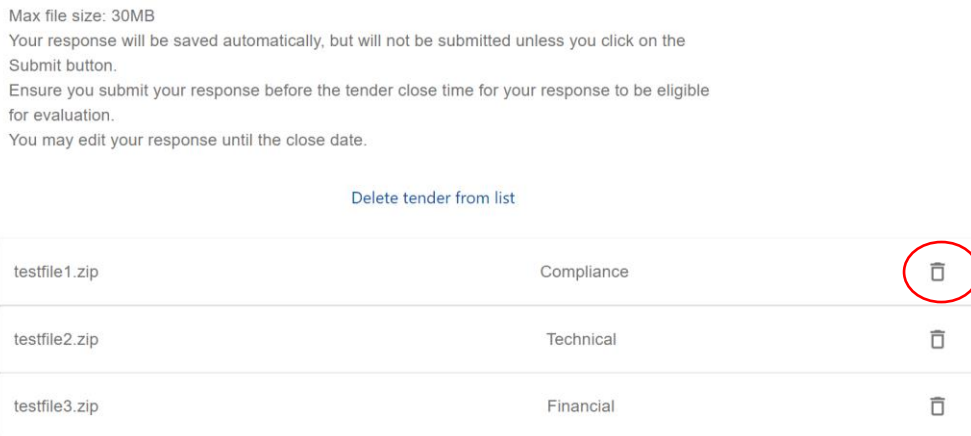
Max file size: 30MB
Your response will be saved automatically, but will not be submitted unless you click on the Submit button.
Ensure you submit your response before the tender close time for your response to be eligible for evaluation.
You may edit your response until the close date.

Delete tender from list

| | |
|---|---|
| testfile1.zip | Compliance |
| testfile2.zip | Technical |
| testfile3.zip | Financial |